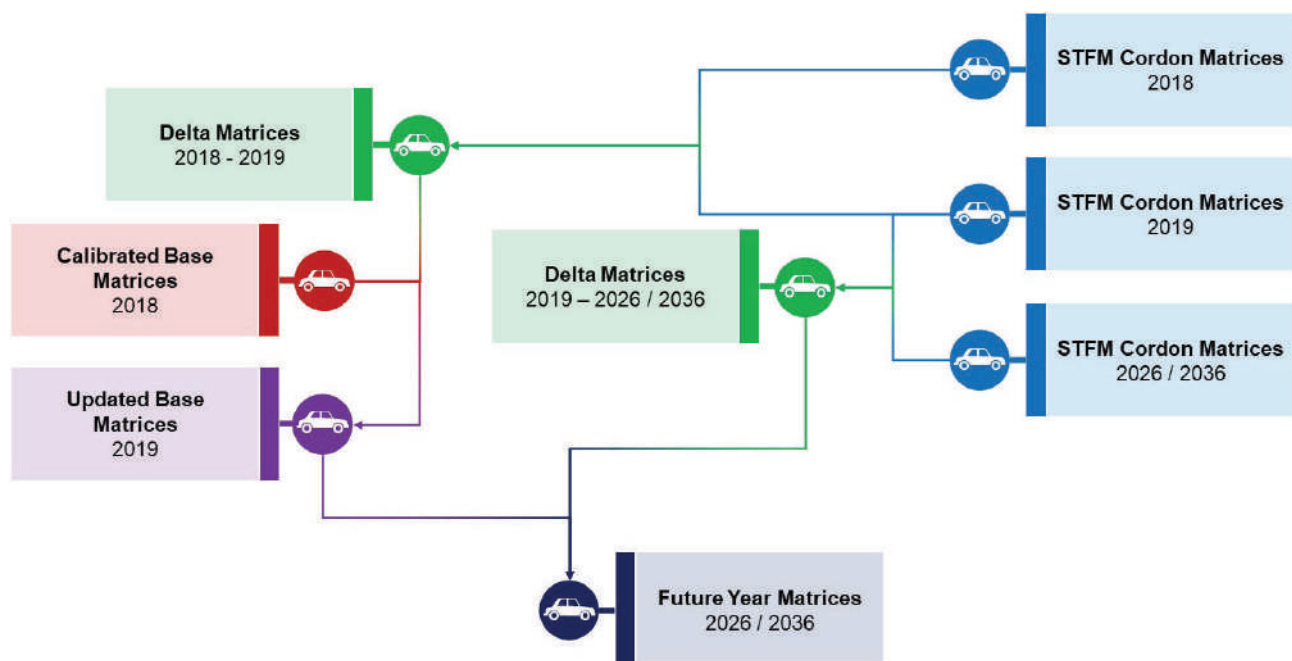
Delta Matrices
2018 - 2019

STFM Cordon Matrices
2018

STFM Cordon Matrices
2019

Calibrated Base Matrices
2018

Delta Matrices
2019 – 2026 / 2036

STFM Cordon Matrices
2026 / 2036

Updated Base Matrices
2019

Future Year Matrices
2026 / 2036